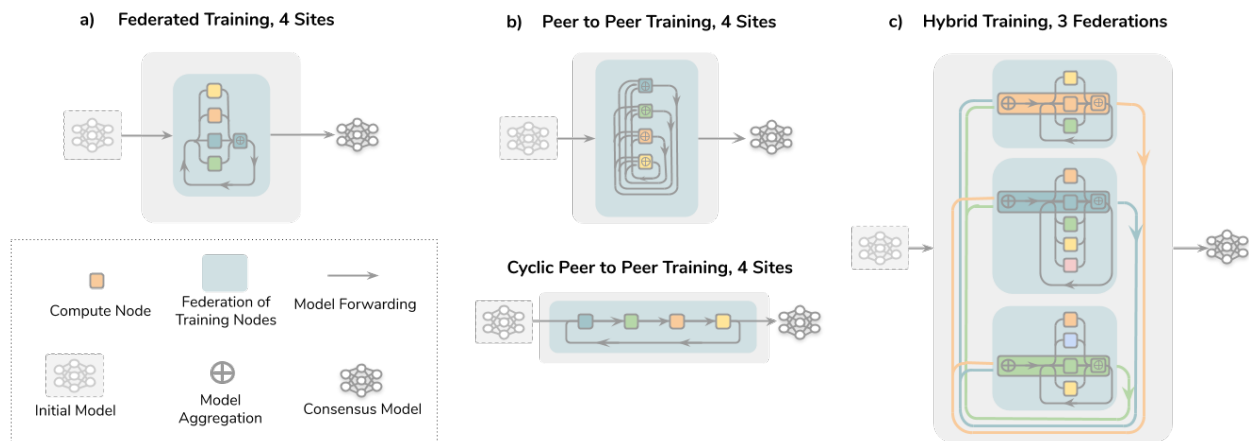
a) Federated Training, 4 Sites

b) Peer to Peer Training, 4 Sites

c) Hybrid Training, 3 Federations

Cyclic Peer to Peer Training, 4 Sites

Compute Node

Federation of Training Nodes

Model Forwarding

Initial Model

Model Aggregation

Consensus Model